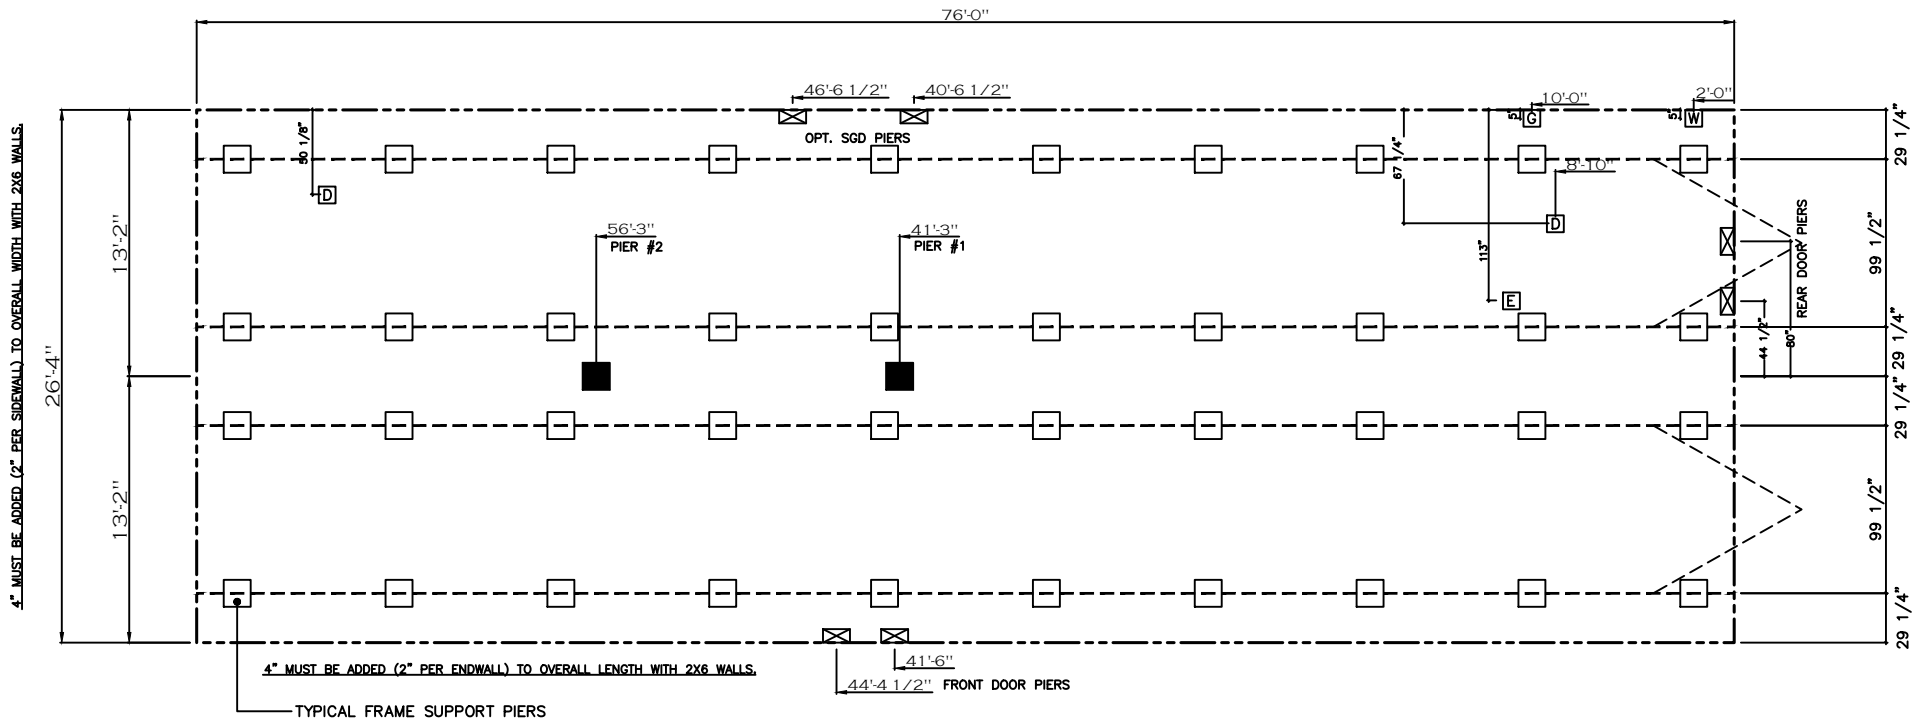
76'-0"

4" MUST BE ADDED (2" PER SIDEWALL) TO OVERALL WIDTH WITH 2X6 WALLS.

26'-4"

13'-2"

13'-2"

46'-6 1/2"

40'-6 1/2"

OPT. SGD PIERS

10'-0"

2'-0"

51

G

51

W

50 1/8"

D

67 1/4"

8'-10"

D

113"

E

56'-3"

PIER #2

41'-3"

PIER #1

REAR DOOR PIERS

44 1/2"

80"

29 1/4"

99 1/2"

29 1/4"

29 1/4"

29 1/4"

99 1/2"

29 1/4"

29 1/4"

4" MUST BE ADDED (2" PER ENDWALL) TO OVERALL LENGTH WITH 2X6 WALLS.

41'-6"

44'-4 1/2" FRONT DOOR PIERS

TYPICAL FRAME SUPPORT PIERS